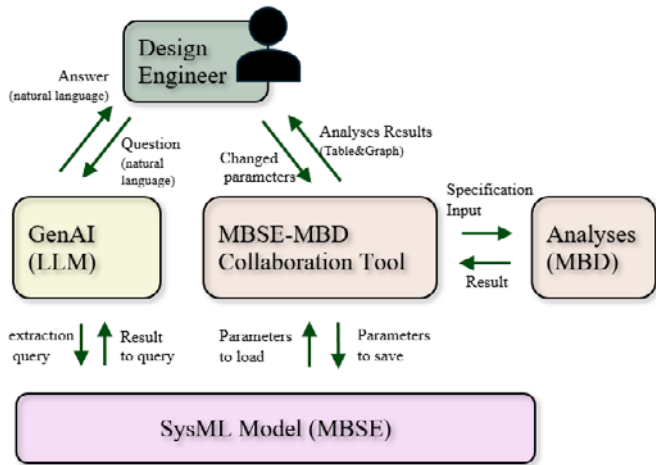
Design Engineer

Answer (natural language)

Question (natural language)

Changed parameters

Analyses Results (Table&Graph)

GenAI (LLM)

MBSE-MBD Collaboration Tool

Specification Input

Result

Analyses (MBD)

extraction query

Result to query

Parameters to load

Parameters to save

SysML Model (MBSE)